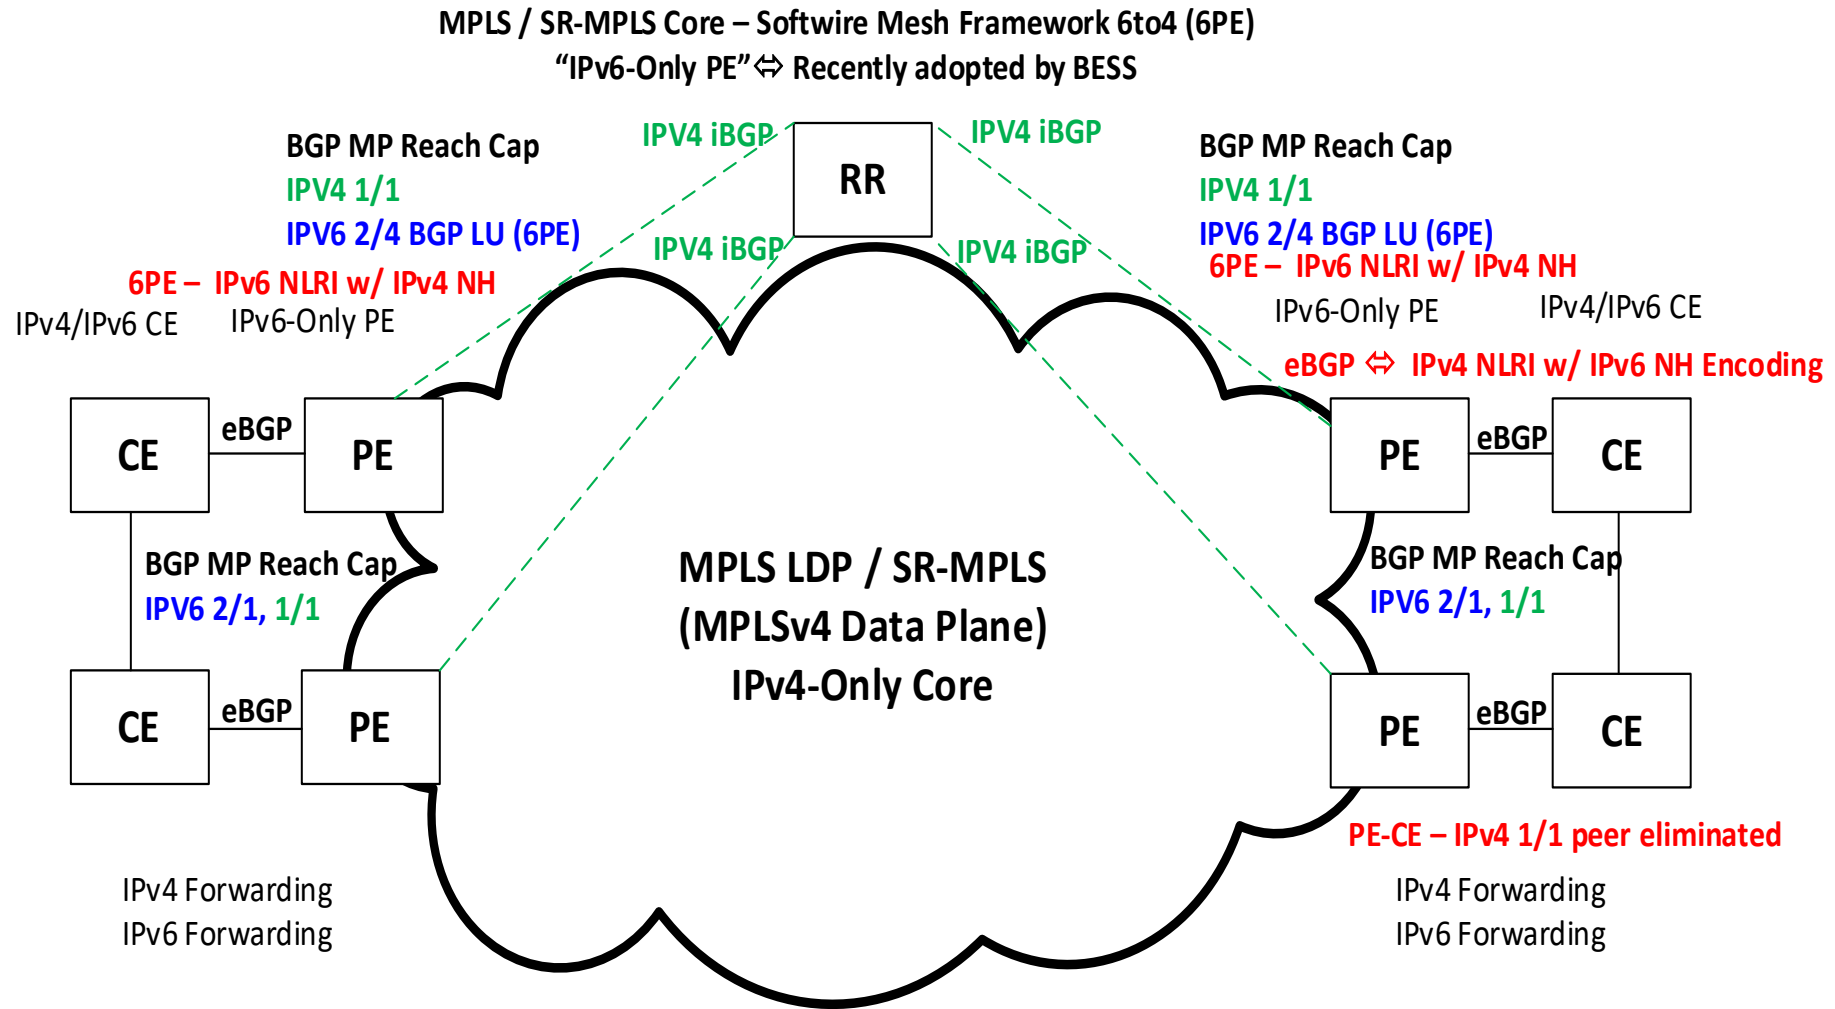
MPLS / SR-MPLS Core – Softwire Mesh Framework 6to4 (6PE)
“IPv6-Only PE” ⇔ Recently adopted by BESS

IPV4 iBGP
RR
IPV4 iBGP

BGP MP Reach Cap
IPV4 1/1
IPV6 2/4 BGP LU (6PE)
6PE – IPv6 NLRI w/ IPv4 NH
IPv4/IPv6 CE
IPv6-Only PE

IPV4 iBGP
IPV4 iBGP

BGP MP Reach Cap
IPV4 1/1
IPV6 2/4 BGP LU (6PE)
6PE – IPv6 NLRI w/ IPv4 NH
IPv6-Only PE
IPv4/IPv6 CE
eBGP ⇔ IPv4 NLRI w/ IPv6 NH Encoding

CE
eBGP
PE

PE
eBGP
CE

BGP MP Reach Cap
IPV6 2/1, 1/1

MPLS LDP / SR-MPLS
(MPLSv4 Data Plane)
IPv4-Only Core

BGP MP Reach Cap
IPV6 2/1, 1/1

CE
eBGP
PE

PE
eBGP
CE

PE-CE – IPv4 1/1 peer eliminated

IPv4 Forwarding
IPv6 Forwarding

IPv4 Forwarding
IPv6 Forwarding